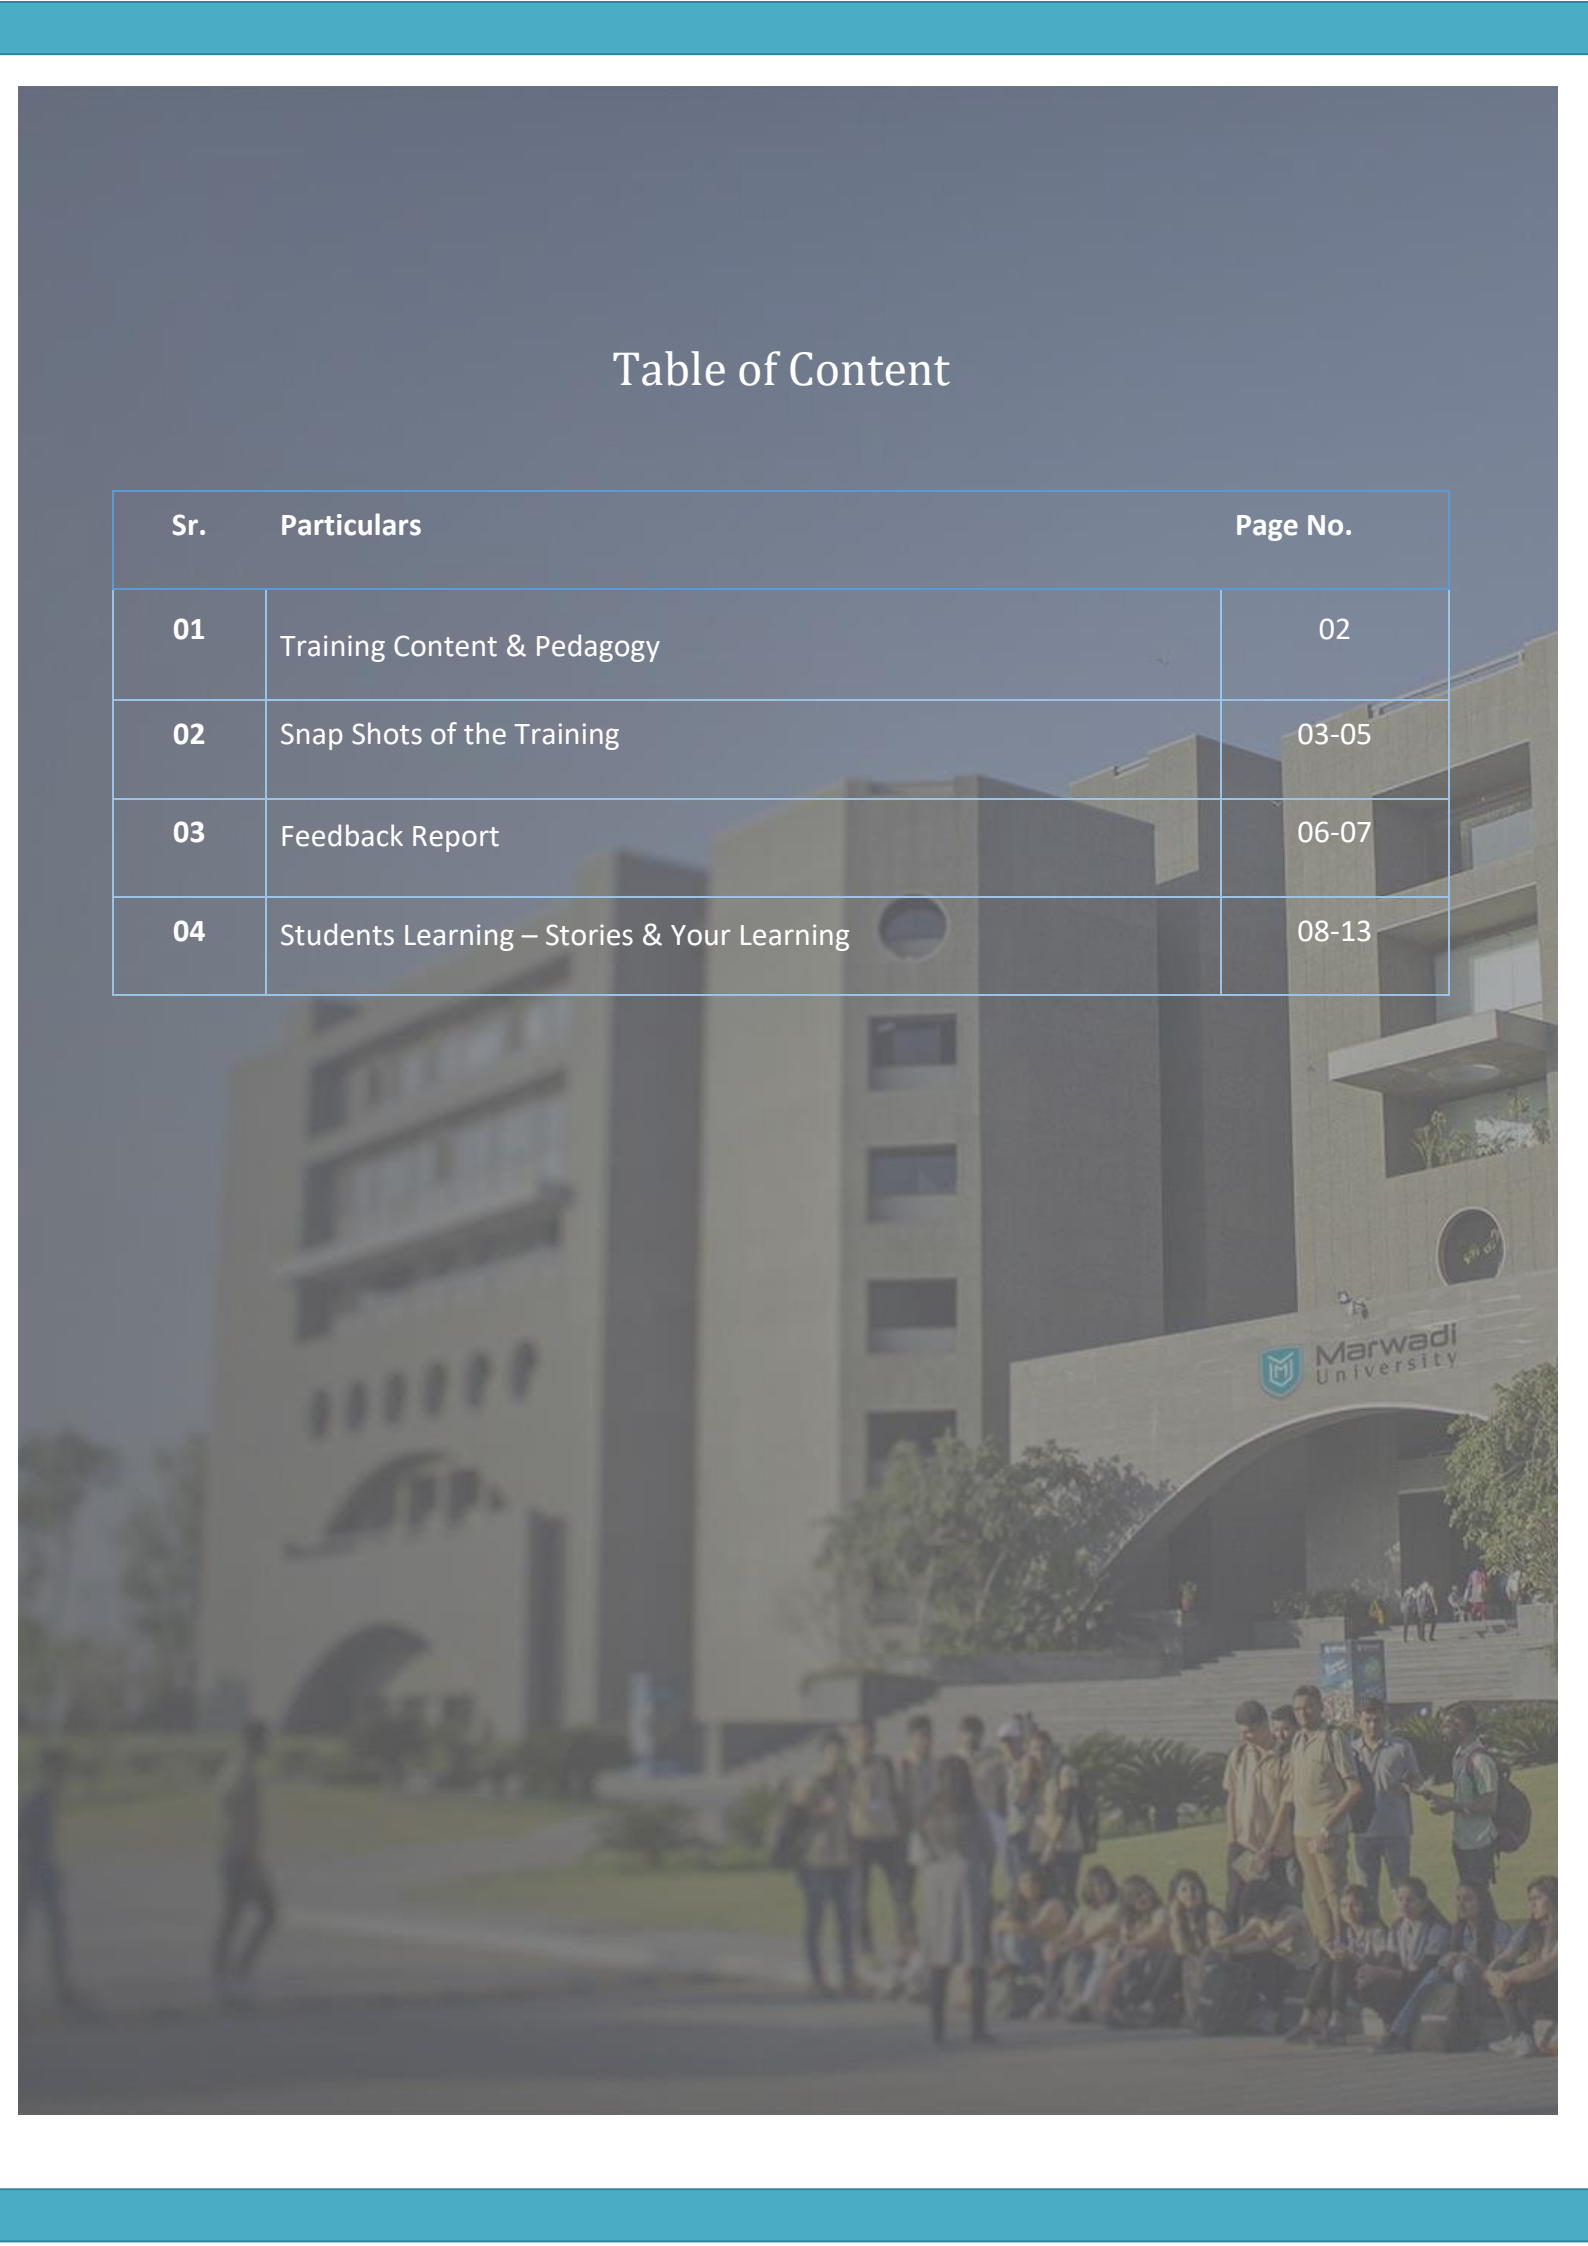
Table of Content

| Sr. | Particulars | Page No. |
|---|---|---|
| 01 | Training Content & Pedagogy | 02 |
| 02 | Snap Shots of the Training | 03-05 |
| 03 | Feedback Report | 06-07 |
| 04 | Students Learning – Stories & Your Learning | 08-13 |

Marwadi University